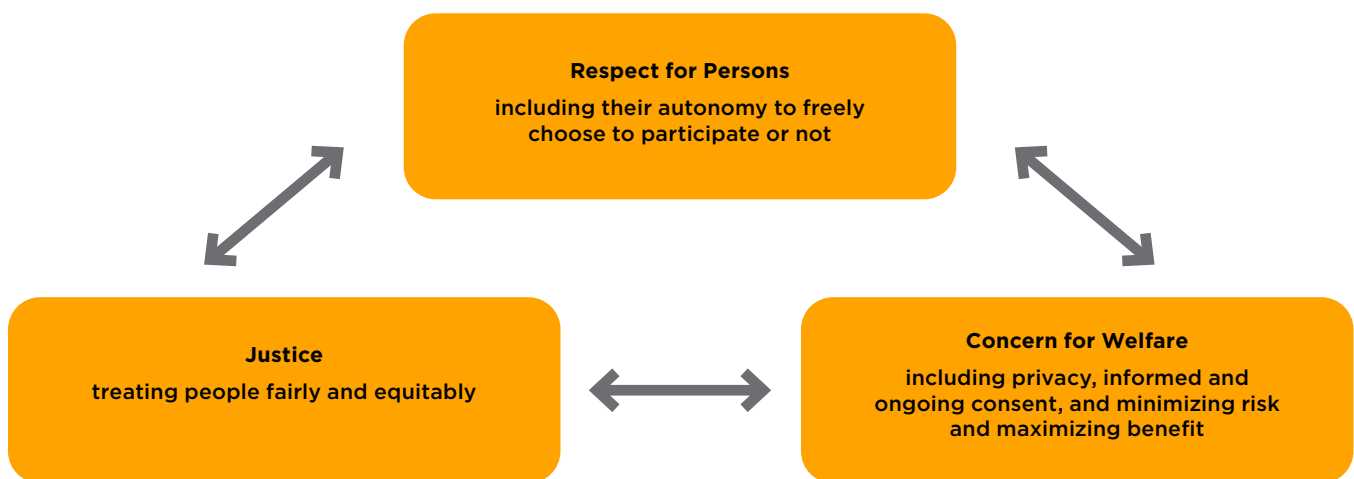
Respect for Persons

including their autonomy to freely choose to participate or not

Justice

treating people fairly and equitably

Concern for Welfare

including privacy, informed and ongoing consent, and minimizing risk and maximizing benefit